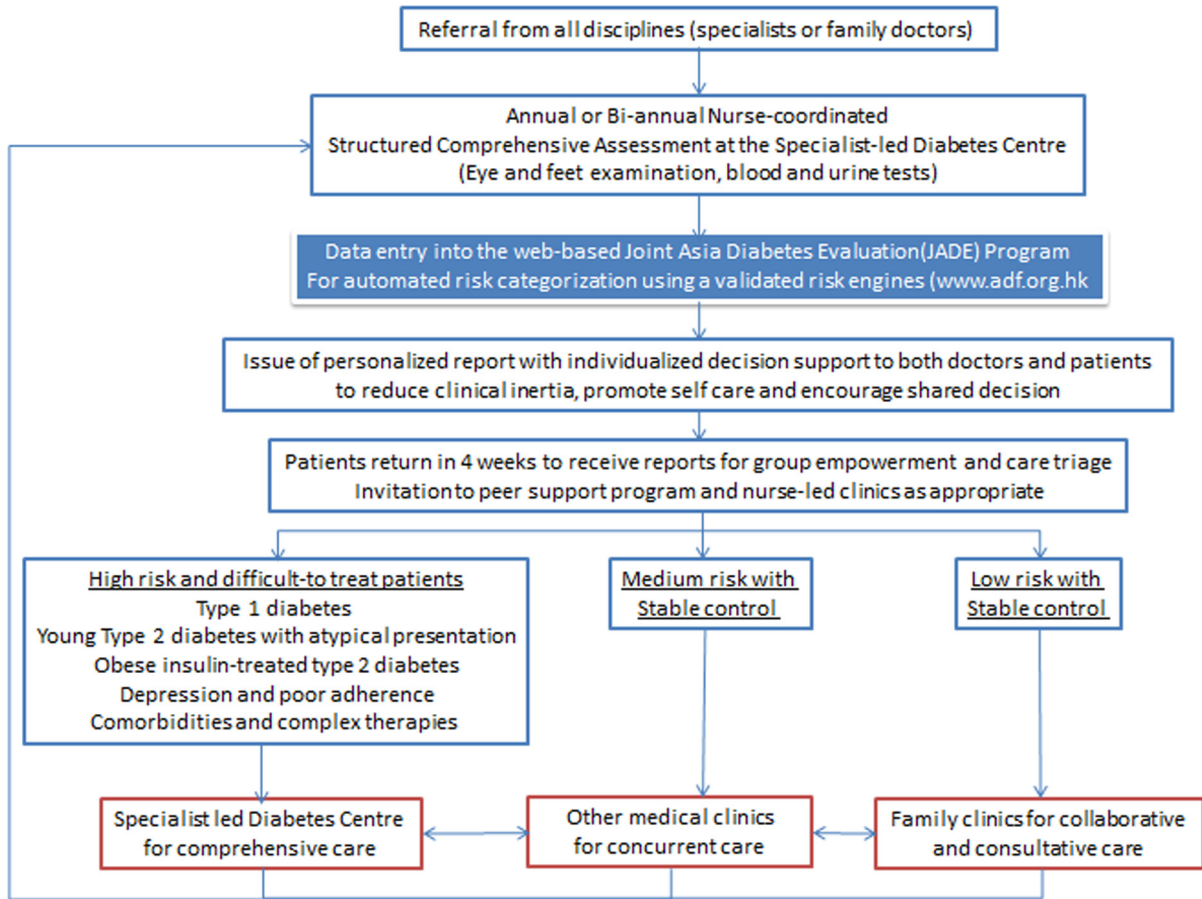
Referral from all disciplines (specialists or family doctors)

Annual or Bi-annual Nurse-coordinated
Structured Comprehensive Assessment at the Specialist-led Diabetes Centre
(Eye and feet examination, blood and urine tests)

Data entry into the web-based Joint Asia Diabetes Evaluation(JADE) Program
For automated risk categorization using a validated risk engines (www.adf.org.hk

Issue of personalized report with individualized decision support to both doctors and patients to reduce clinical inertia, promote self care and encourage shared decision

Patients return in 4 weeks to receive reports for group empowerment and care triage
Invitation to peer support program and nurse-led clinics as appropriate

High risk and difficult-to treat patients
Type 1 diabetes
Young Type 2 diabetes with atypical presentation
Obese insulin-treated type 2 diabetes
Depression and poor adherence
Comorbidities and complex therapies

Medium risk with Stable control

Low risk with Stable control

Specialist led Diabetes Centre for comprehensive care

Other medical clinics for concurrent care

Family clinics for collaborative and consultative care